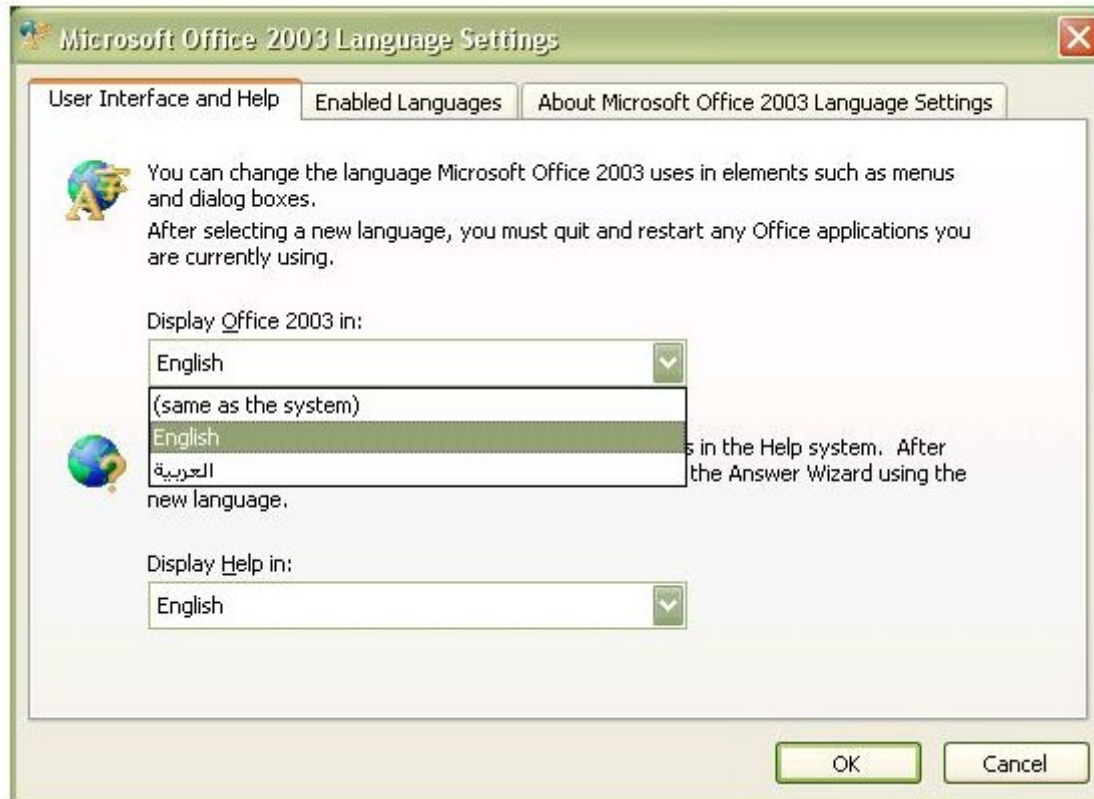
Microsoft Office 2003 Language Settings

User Interface and Help | Enabled Languages | About Microsoft Office 2003 Language Settings

You can change the language Microsoft Office 2003 uses in elements such as menus and dialog boxes.
After selecting a new language, you must quit and restart any Office applications you are currently using.

Display Office 2003 in:

English

(same as the system)
English
العربية

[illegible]s in the Help system. After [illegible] the Answer Wizard using the new language.

Display Help in:

English

OK | Cancel